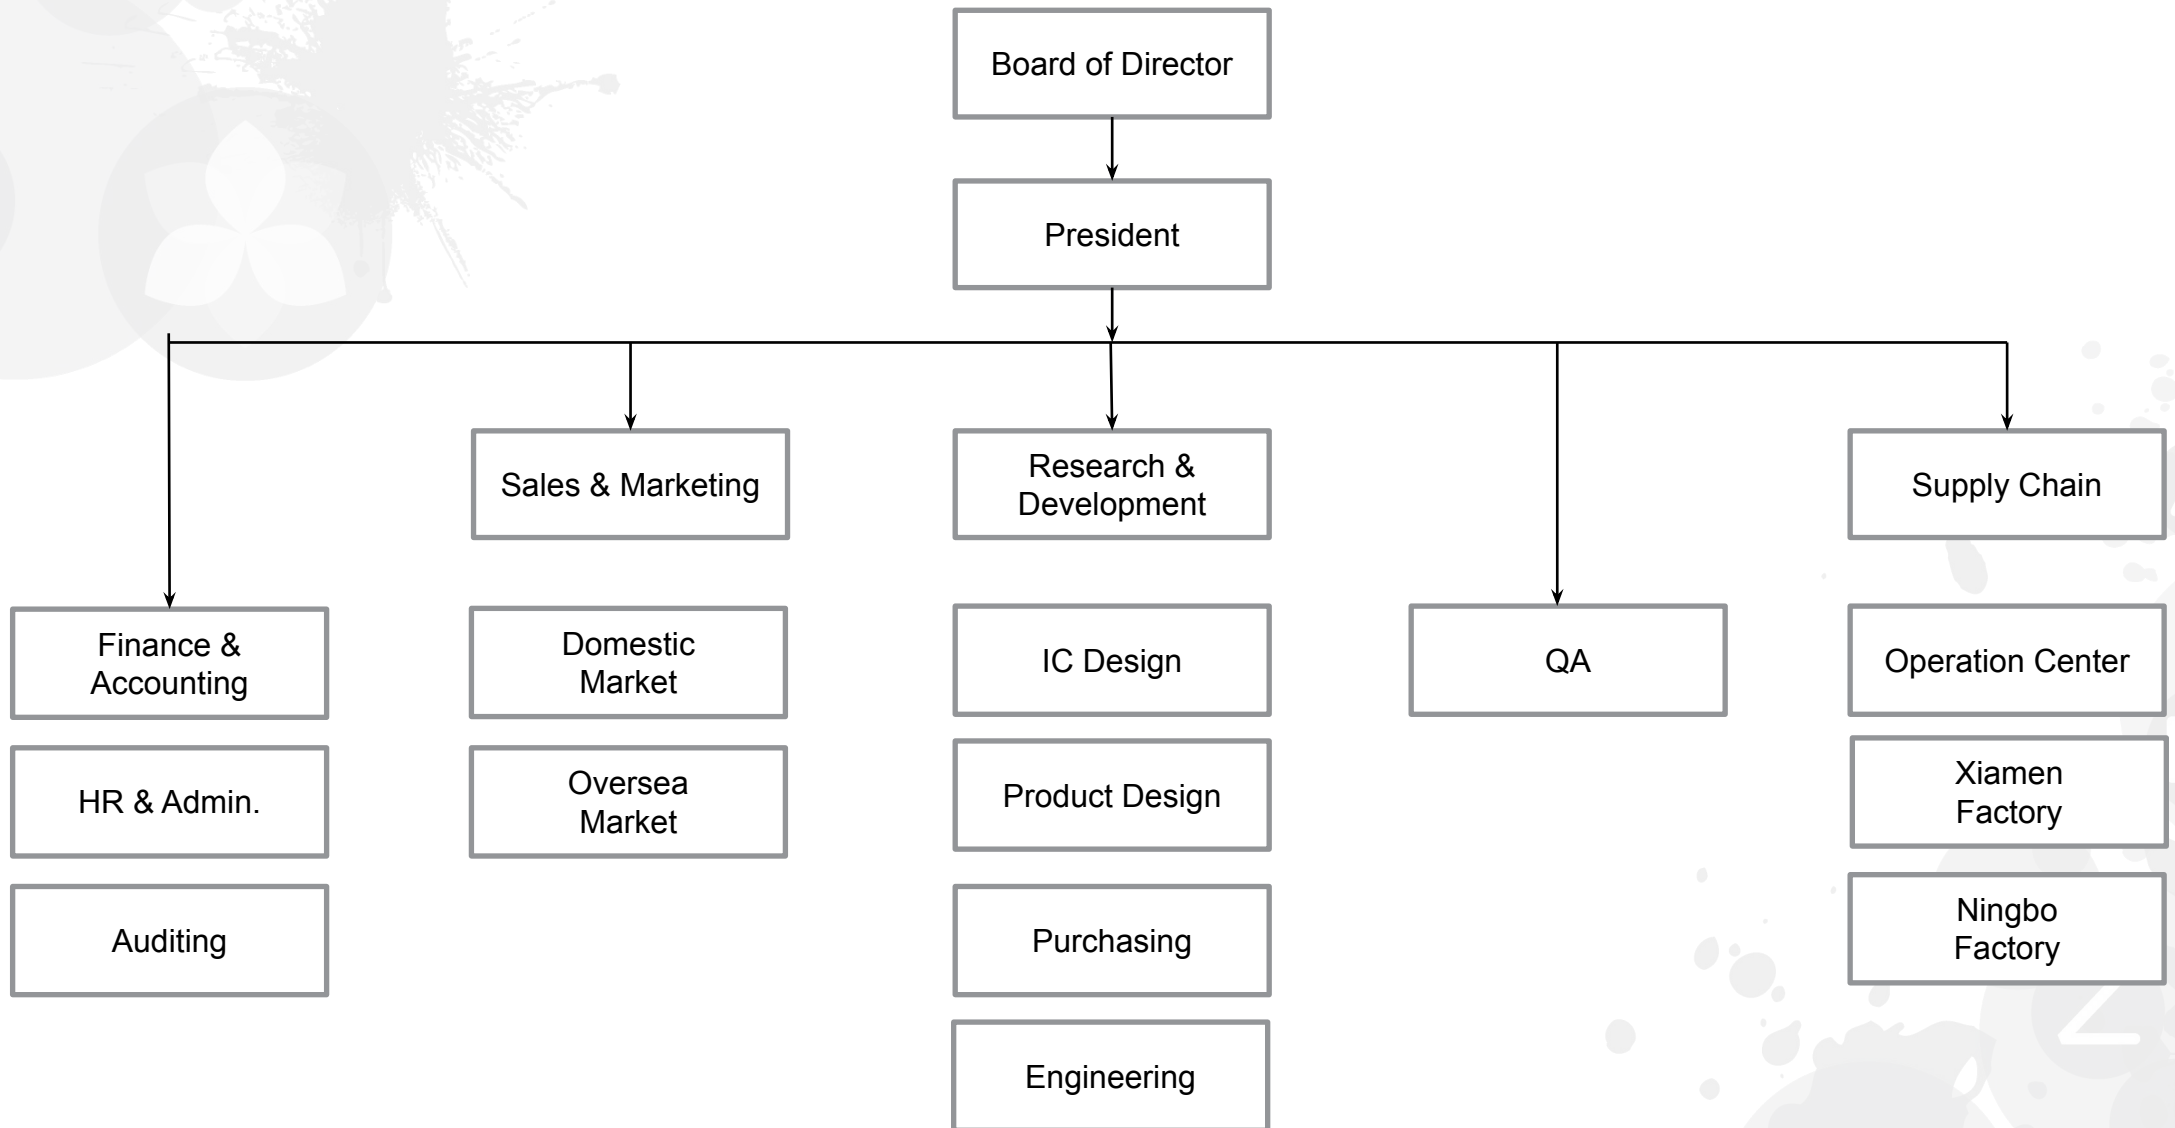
Board of Director

President

Sales & Marketing

Research & Development

Supply Chain

Finance & Accounting

HR & Admin.

Auditing

Domestic Market

Oversea Market

IC Design

Product Design

Purchasing

Engineering

QA

Operation Center

Xiamen Factory

Ningbo Factory